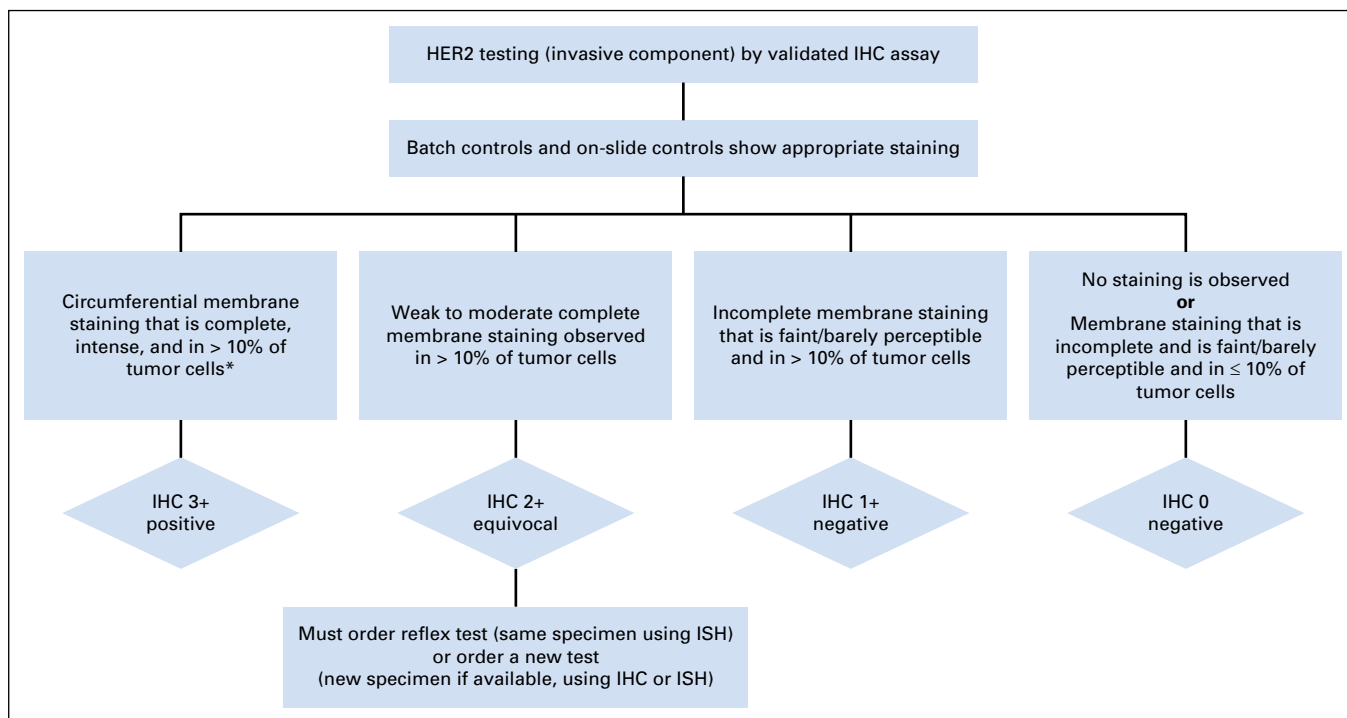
HER2 testing (invasive component) by validated IHC assay

Batch controls and on-slide controls show appropriate staining

Circumferential membrane staining that is complete, intense, and in > 10% of tumor cells*

Weak to moderate complete membrane staining observed in > 10% of tumor cells

Incomplete membrane staining that is faint/barely perceptible and in > 10% of tumor cells

No staining is observed
or
Membrane staining that is incomplete and is faint/barely perceptible and in ≤ 10% of tumor cells

IHC 3+
positive

IHC 2+
equivocal

IHC 1+
negative

IHC 0
negative

Must order reflex test (same specimen using ISH) or order a new test (new specimen if available, using IHC or ISH)